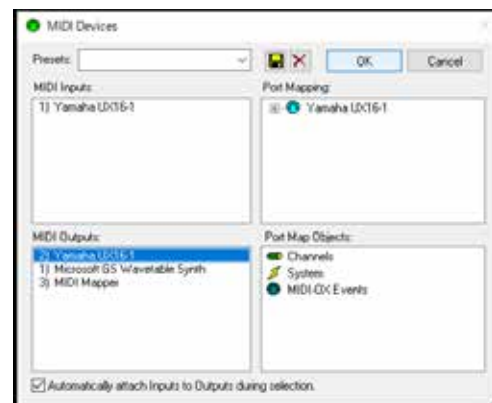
MIDI Devices

Presets:

OK

Cancel

MIDI Inputs:

1) Yamaha UX16-1

Port Mapping:

Yamaha UX16-1

MIDI Outputs:

2) Yamaha UX16-1
1) Microsoft GS Wavetable Synth
3) MIDI Mapper

Port Map Objects:

Channels
System
MIDI-OX Events

Automatically attach Inputs to Outputs during selection.